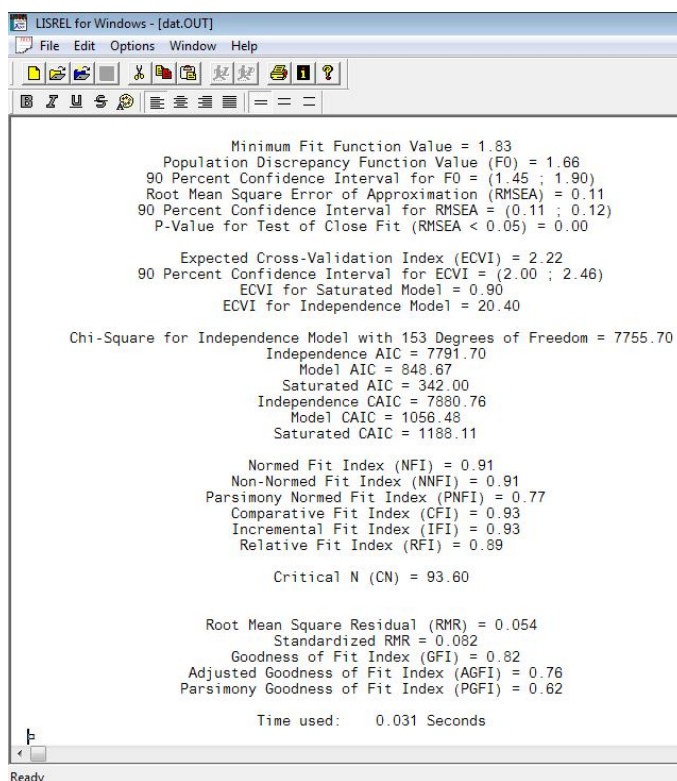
LISREL for Windows - [dat.OUT]
File Edit Options Window Help

Minimum Fit Function Value = 1.83
Population Discrepancy Function Value (F0) = 1.66
90 Percent Confidence Interval for F0 = (1.45 ; 1.90)
Root Mean Square Error of Approximation (RMSEA) = 0.11
90 Percent Confidence Interval for RMSEA = (0.11 ; 0.12)
P-Value for Test of Close Fit (RMSEA < 0.05) = 0.00

Expected Cross-Validation Index (ECVI) = 2.22
90 Percent Confidence Interval for ECVI = (2.00 ; 2.46)
ECVI for Saturated Model = 0.90
ECVI for Independence Model = 20.40

Chi-Square for Independence Model with 153 Degrees of Freedom = 7755.70
Independence AIC = 7791.70
Model AIC = 848.67
Saturated AIC = 342.00
Independence CAIC = 7880.76
Model CAIC = 1056.48
Saturated CAIC = 1188.11

Normed Fit Index (NFI) = 0.91
Non-Normed Fit Index (NNFI) = 0.91
Parsimony Normed Fit Index (PNFI) = 0.77
Comparative Fit Index (CFI) = 0.93
Incremental Fit Index (IFI) = 0.93
Relative Fit Index (RFI) = 0.89

Critical N (CN) = 93.60

Root Mean Square Residual (RMR) = 0.054
Standardized RMR = 0.082
Goodness of Fit Index (GFI) = 0.82
Adjusted Goodness of Fit Index (AGFI) = 0.76
Parsimony Goodness of Fit Index (PGFI) = 0.62

Time used: 0.031 Seconds

Ready